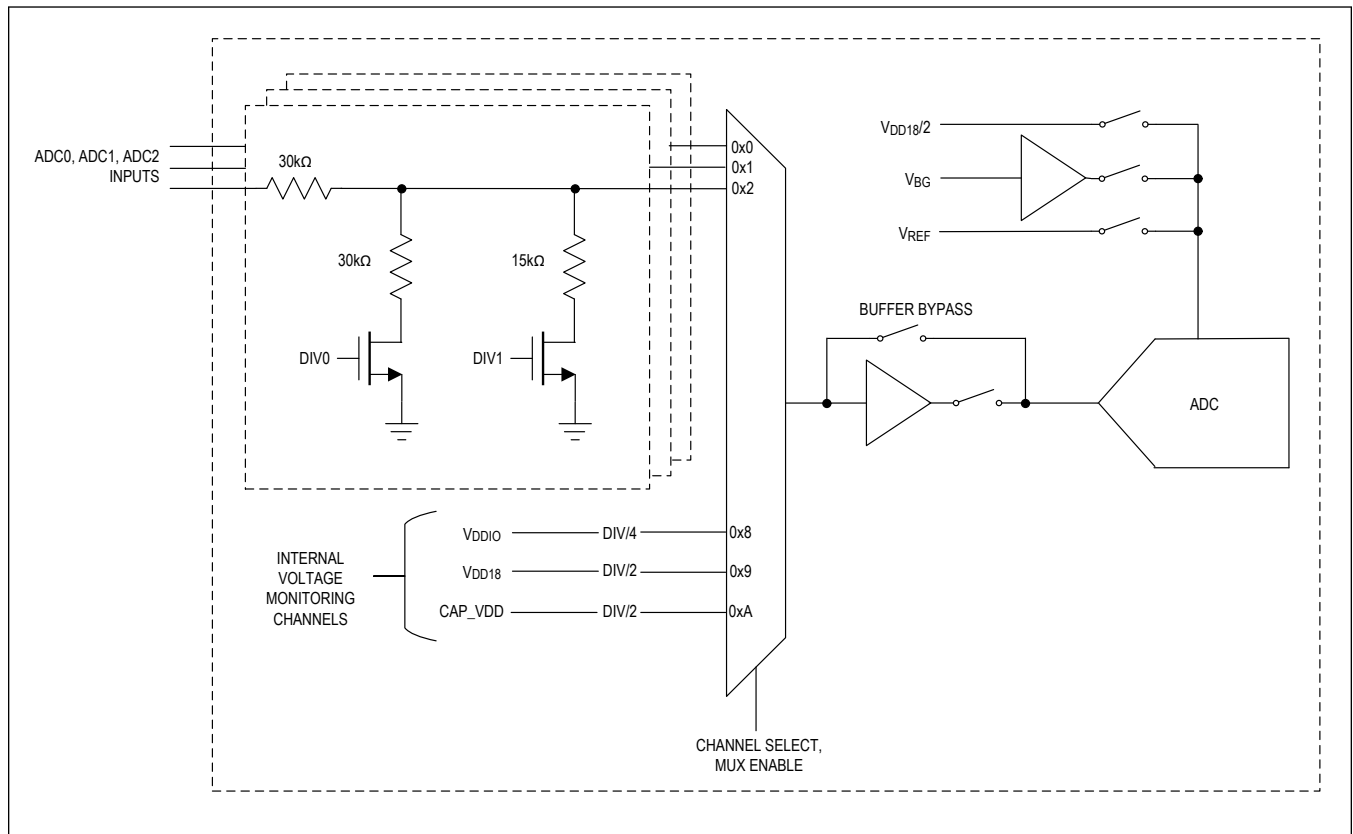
ADC0, ADC1, ADC2 INPUTS

30kΩ

30kΩ

15kΩ

DIV0

DIV1

0x0
0x1
0x2

$V_{DD18}/2$

$V_{BG}$

$V_{REF}$

BUFFER BYPASS

ADC

INTERNAL VOLTAGE MONITORING CHANNELS

$V_{DDIO}$ DIV/4 0x8

$V_{DD18}$ DIV/2 0x9

CAP_VDD DIV/2 0xA

CHANNEL SELECT, MUX ENABLE